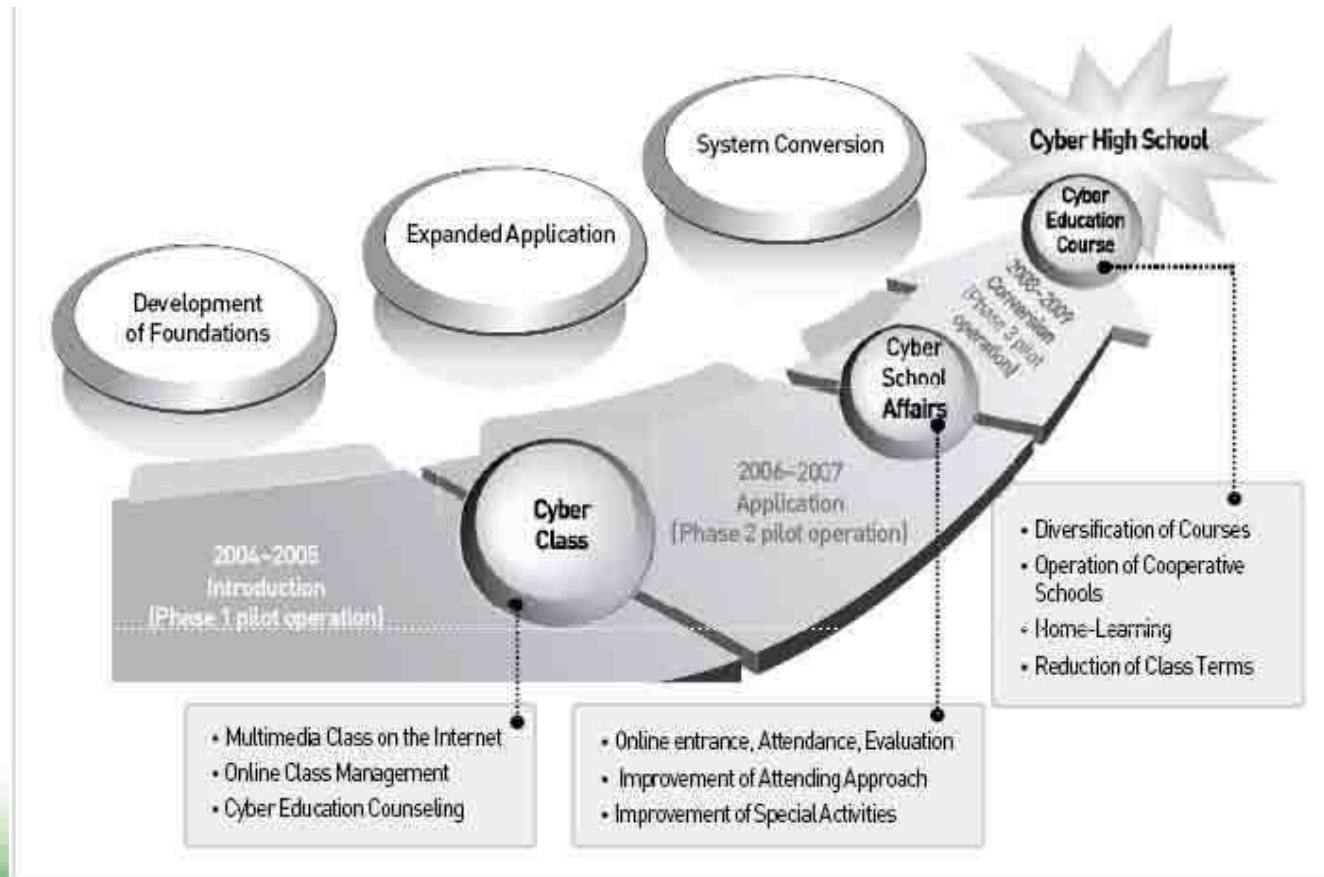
Development of Foundations

Expanded Application

System Conversion

Cyber High School

Cyber Education Course

2008~2009 Conversion (Phase 3 pilot operation)

Cyber School Affairs

2006~2007 Application (Phase 2 pilot operation)

Cyber Class

2004~2005 Introduction (Phase 1 pilot operation)

• Diversification of Courses
• Operation of Cooperative Schools
• Home-Learning
• Reduction of Class Terms

• Multimedia Class on the Internet
• Online Class Management
• Cyber Education Counseling

• Online entrance, Attendance, Evaluation
• Improvement of Attending Approach
• Improvement of Special Activities